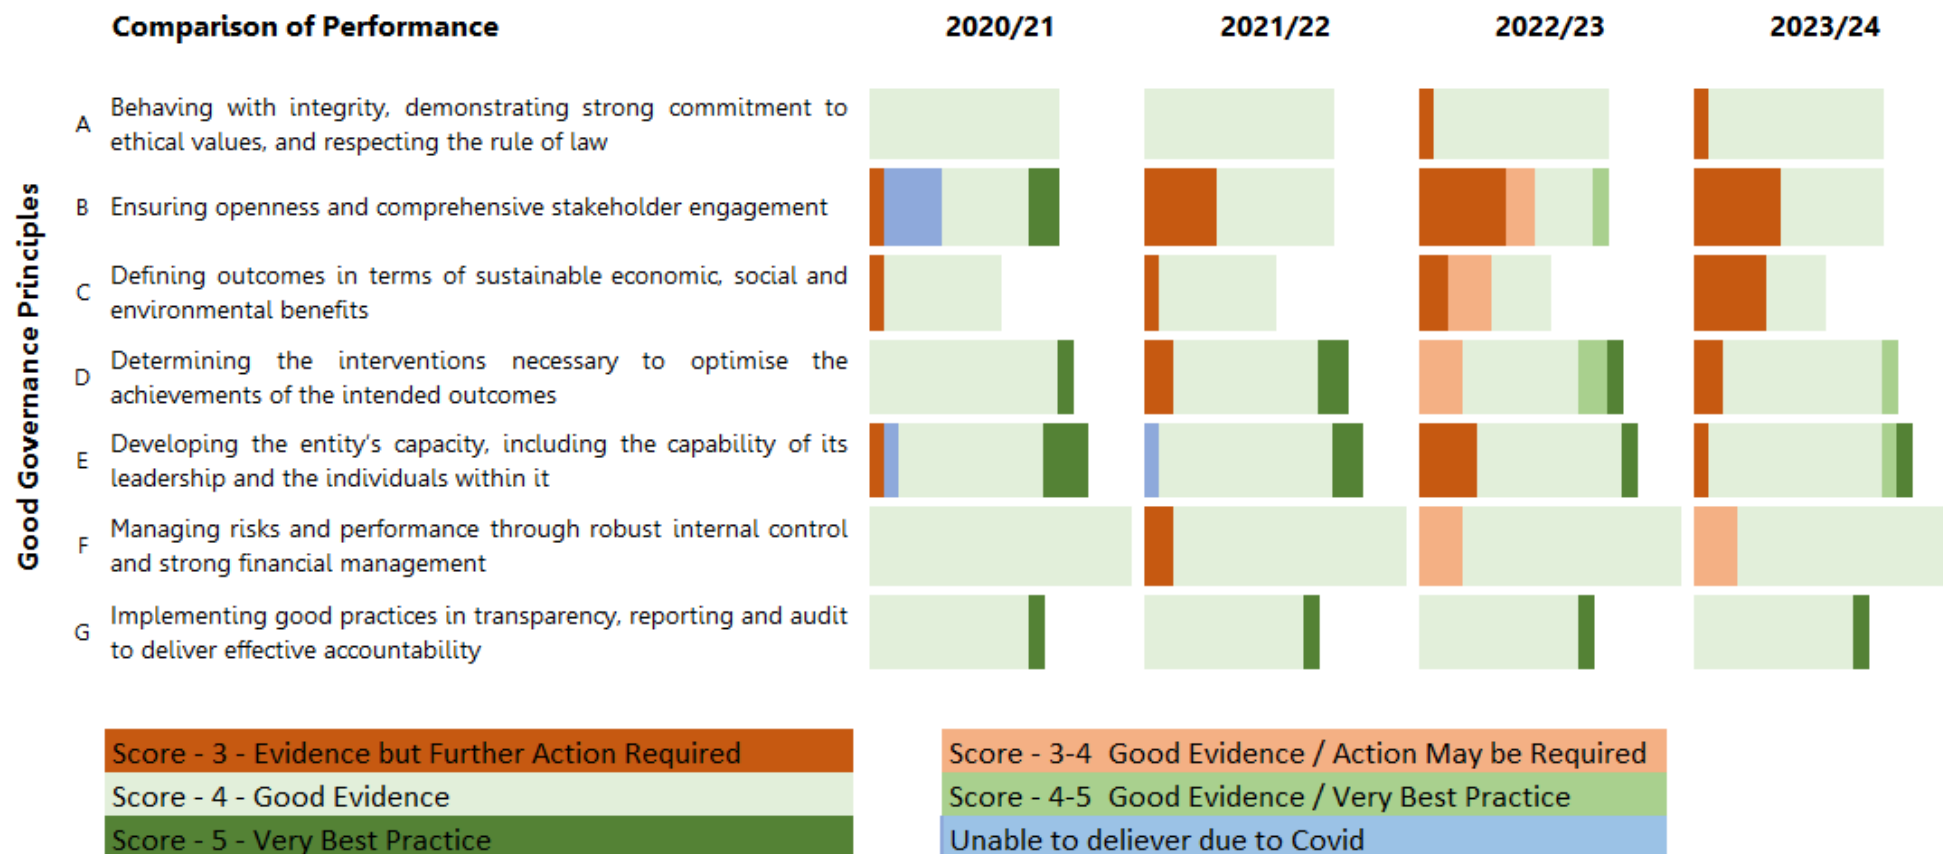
Comparison of Performance

2020/21 2021/22 2022/23 2023/24

Good Governance Principles

A Behaving with integrity, demonstrating strong commitment to ethical values, and respecting the rule of law

B Ensuring openness and comprehensive stakeholder engagement

C Defining outcomes in terms of sustainable economic, social and environmental benefits

D Determining the interventions necessary to optimise the achievements of the intended outcomes

E Developing the entity's capacity, including the capability of its leadership and the individuals within it

F Managing risks and performance through robust internal control and strong financial management

G Implementing good practices in transparency, reporting and audit to deliver effective accountability

Score - 3 - Evidence but Further Action Required
Score - 4 - Good Evidence
Score - 5 - Very Best Practice

Score - 3-4 Good Evidence / Action May be Required
Score - 4-5 Good Evidence / Very Best Practice
Unable to deliever due to Covid